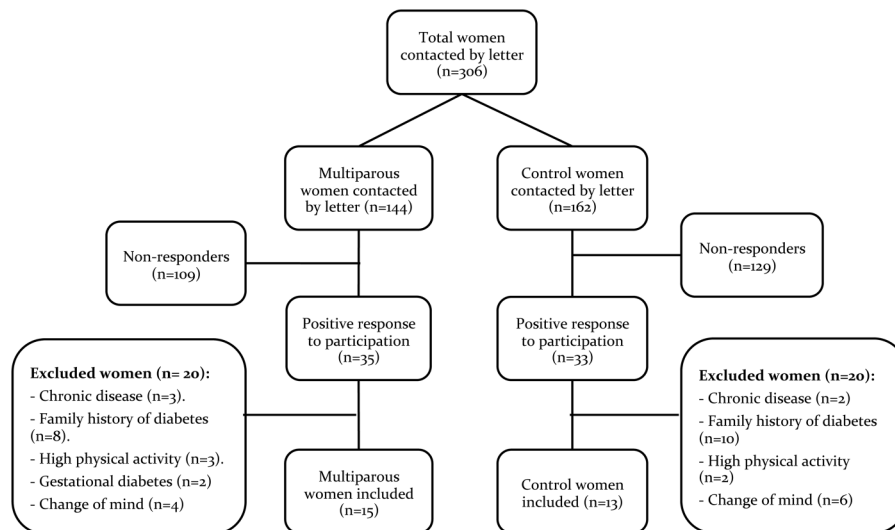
Total women contacted by letter (n=306)

Multiparous women contacted by letter (n=144)

Control women contacted by letter (n=162)

Non-responders (n=109)

Non-responders (n=129)

Positive response to participation (n=35)

Positive response to participation (n=33)

**Excluded women (n= 20):**
- Chronic disease (n=3).
- Family history of diabetes (n=8).
- High physical activity (n=3).
- Gestational diabetes (n=2)
- Change of mind (n=4)

Multiparous women included (n=15)

Control women included (n=13)

**Excluded women (n=20):**
- Chronic disease (n=2)
- Family history of diabetes (n=10)
- High physical activity (n=2)
- Change of mind (n=6)